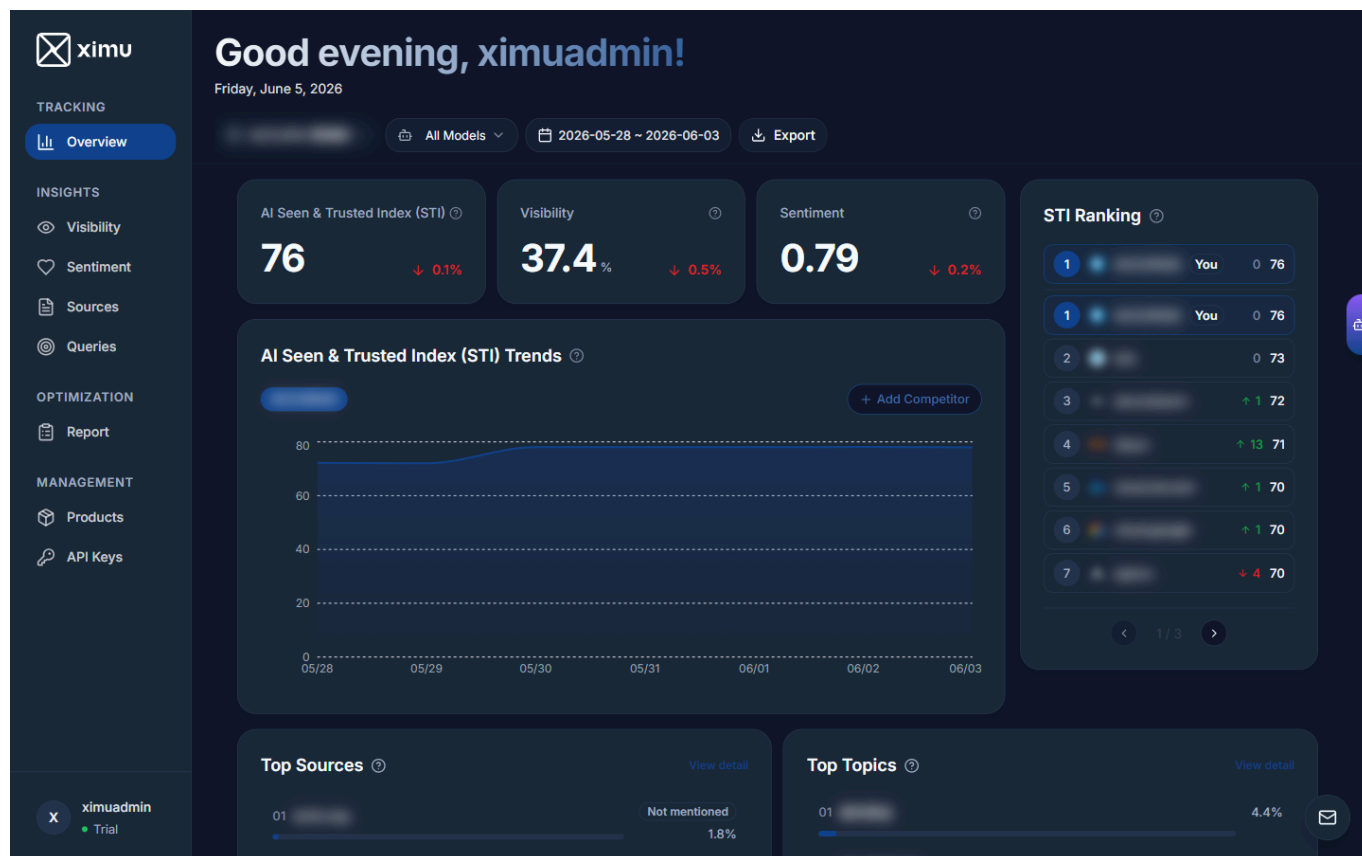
ximu

TRACKING
Overview

INSIGHTS
Visibility
Sentiment
Sources
Queries

OPTIMIZATION
Report

MANAGEMENT
Products
API Keys

X ximuadmin
Trial

Good evening, ximuadmin!
Friday, June 5, 2026

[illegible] All Models 2026-05-28 ~ 2026-06-03 Export

AI Seen & Trusted Index (STI)
76
0.1%

Visibility
37.4 %
0.5%

Sentiment
0.79
0.2%

AI Seen & Trusted Index (STI) Trends

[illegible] + Add Competitor

80
60
40
20
0
05/28 05/29 05/30 05/31 06/01 06/02 06/03

STI Ranking

| | | | |
|---|---|---|---|
| 1 | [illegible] You | 0 | 76 |
| 1 | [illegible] You | 0 | 76 |
| 2 | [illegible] | 0 | 73 |
| 3 | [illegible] | 1 | 72 |
| 4 | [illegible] | 13 | 71 |
| 5 | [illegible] | 1 | 70 |
| 6 | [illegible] | 1 | 70 |
| 7 | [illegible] | 4 | 70 |

1 / 3

Top Sources
View detail
01 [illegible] Not mentioned 1.8%

Top Topics
View detail
01 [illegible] 4.4%